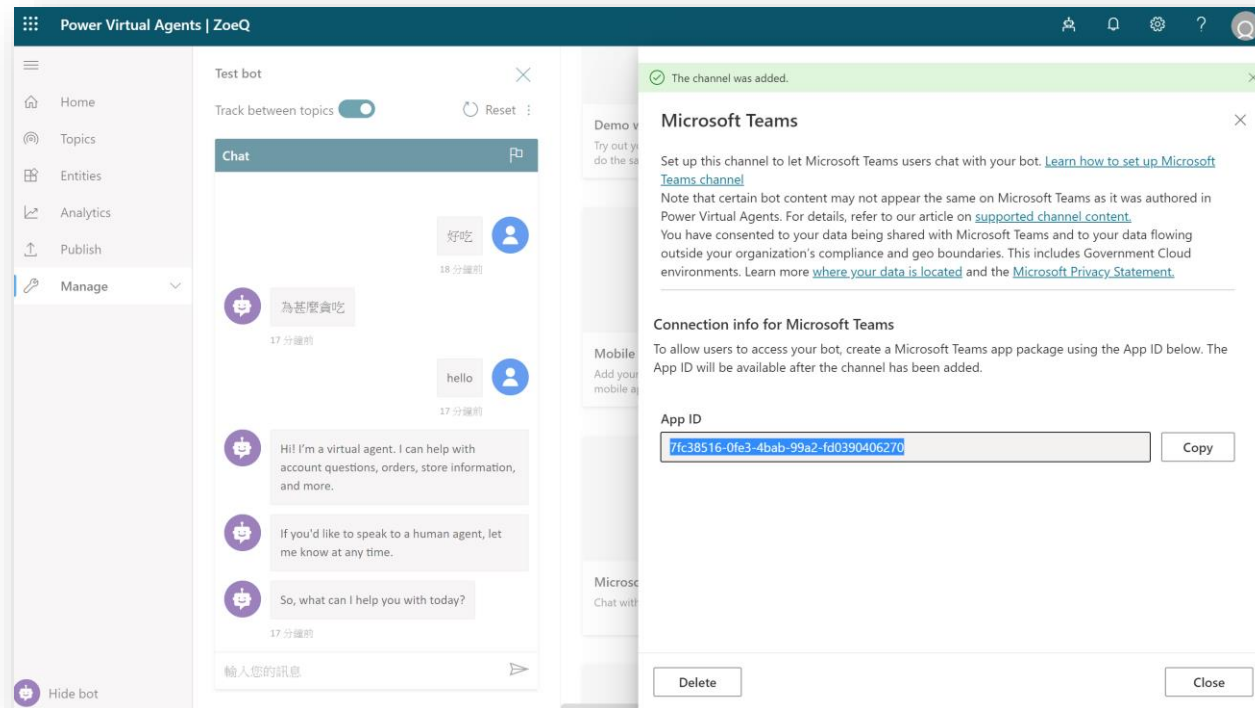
Power Virtual Agents | ZoeQ

Home
Topics
Entities
Analytics
Publish
Manage

Hide bot

Test bot
Track between topics
Reset
Chat

好吃
18 分鐘前
為甚麼貪吃
17 分鐘前
hello
17 分鐘前
Hi! I'm a virtual agent. I can help with account questions, orders, store information, and more.
If you'd like to speak to a human agent, let me know at any time.
So, what can I help you with today?
17 分鐘前
輸入您的訊息

Demo v
Try out y
do the sa

Mobile
Add your
mobile a

Microso
Chat with

The channel was added.

Microsoft Teams

Set up this channel to let Microsoft Teams users chat with your bot. Learn how to set up Microsoft Teams channel
Note that certain bot content may not appear the same on Microsoft Teams as it was authored in Power Virtual Agents. For details, refer to our article on supported channel content.
You have consented to your data being shared with Microsoft Teams and to your data flowing outside your organization's compliance and geo boundaries. This includes Government Cloud environments. Learn more where your data is located and the Microsoft Privacy Statement.

Connection info for Microsoft Teams
To allow users to access your bot, create a Microsoft Teams app package using the App ID below. The App ID will be available after the channel has been added.

App ID
7fc38516-0fe3-4bab-99a2-fd0390406270
Copy

Delete
Close